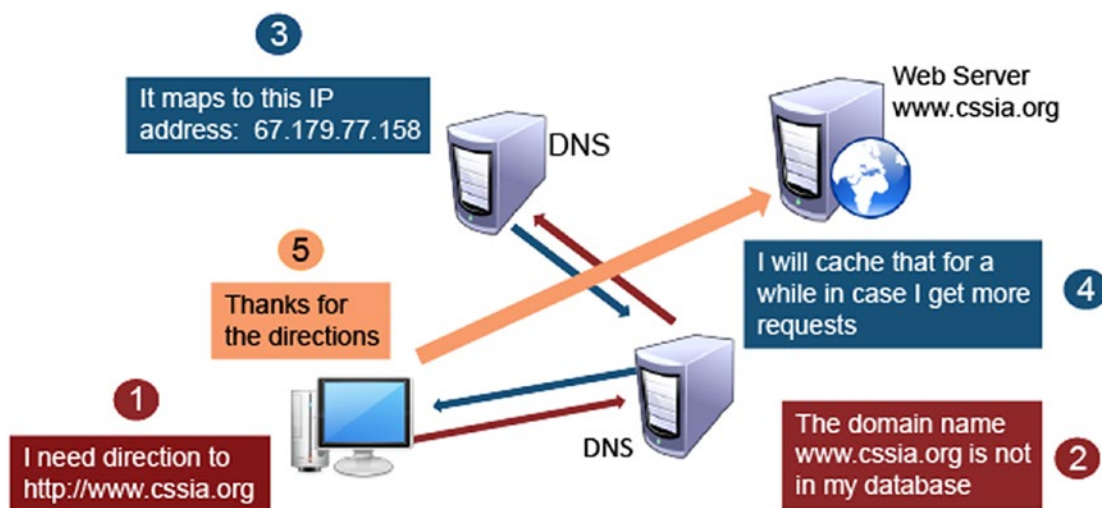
3

It maps to this IP address: 67.179.77.158

DNS

Web Server www.cssia.org

5

Thanks for the directions

I will cache that for a while in case I get more requests

4

1

I need direction to http://www.cssia.org

DNS

The domain name www.cssia.org is not in my database

2